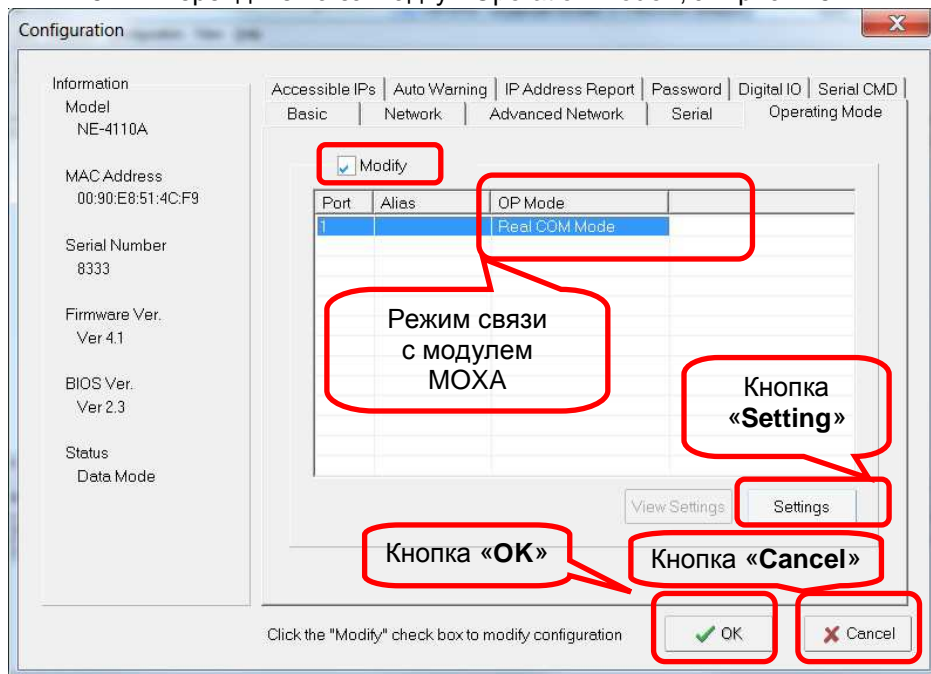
Configuration

Information
Model
NE-4110A

MAC Address
00:90:E8:51:4C:F9

Serial Number
8333

Firmware Ver.
Ver 4.1

BIOS Ver.
Ver 2.3

Status
Data Mode

Accessible IPs | Auto Warning | IP Address Report | Password | Digital IO | Serial CMD
Basic | Network | Advanced Network | Serial | Operating Mode

Modify

| Port | Alias | OP Mode |
|---|---|---|
| 1 | | Real COM Mode |

Режим связи с модулем MOXA

Кнопка «Setting»

View Settings
Settings

Кнопка «OK»
Кнопка «Cancel»

Click the "Modify" check box to modify configuration

OK
Cancel